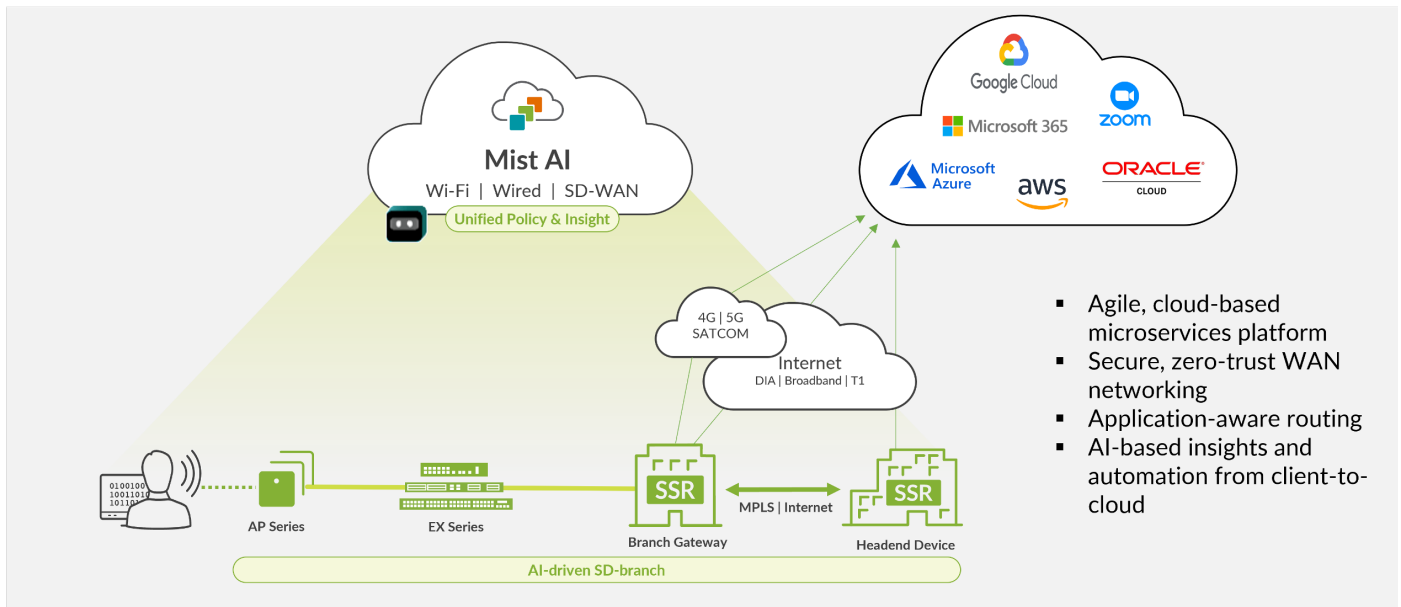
Mist AI
Wi-Fi | Wired | SD-WAN
Unified Policy & Insight

Google Cloud
zoom
Microsoft 365
Microsoft Azure
aws
ORACLE
CLOUD

4G | 5G
SATCOM

Internet
DIA | Broadband | T1

- Agile, cloud-based microservices platform
- Secure, zero-trust WAN networking
- Application-aware routing
- AI-based insights and automation from client-to-cloud

0100100
10011010
101101

AP Series
EX Series
SSR
Branch Gateway
MPLS | Internet
SSR
Headend Device

AI-driven SD-branch